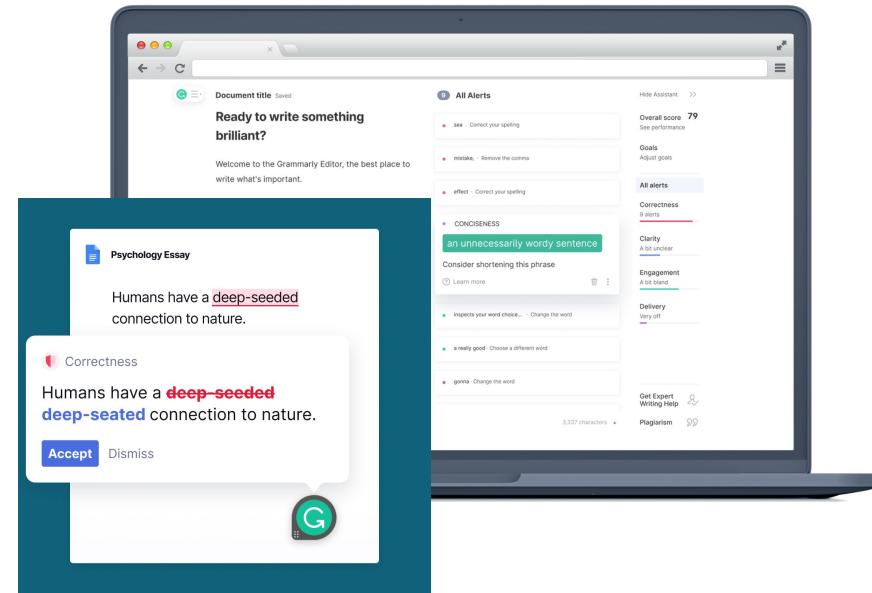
Document title Saved

Ready to write something brilliant?

Welcome to the Grammarly Editor, the best place to write what's important.

9 All Alerts

sea · Correct your spelling

mistake, · Remove the comma

effect · Correct your spelling

CONCISENESS

an unnecessarily wordy sentence

Consider shortening this phrase

Learn more

inspects your word choice... · Change the word

a really good · Choose a different word

gonna · Change the word

3,337 characters

Hide Assistant

Overall score 79
See performance

Goals
Adjust goals

All alerts

Correctness
9 alerts

Clarity
A bit unclear

Engagement
A bit bland

Delivery
Very off

Get Expert Writing Help

Plagiarism

Psychology Essay

Humans have a deep-seeded connection to nature.

Correctness

Humans have a deep-seeded deep-seated connection to nature.

Accept Dismiss